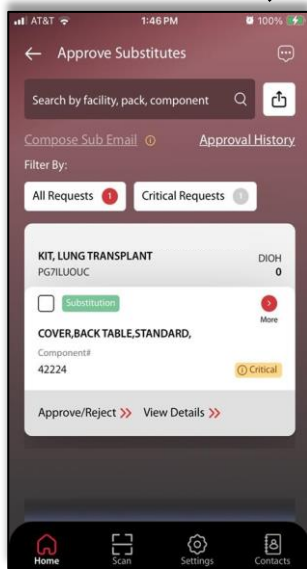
AT&T 1:46 PM 100%

← Approve Substitutes

Search by facility, pack, component

Compose Sub Email ⓘ Approval History

Filter By:

All Requests 1 Critical Requests 0

KIT, LUNG TRANSPLANT
PG7ILUOUC

DIOH
0

Substitution

COVER,BACK TABLE,STANDARD,

More

Component#
42224

ⓘ Critical

Approve/Reject >> View Details >>

Home Scan Settings Contacts